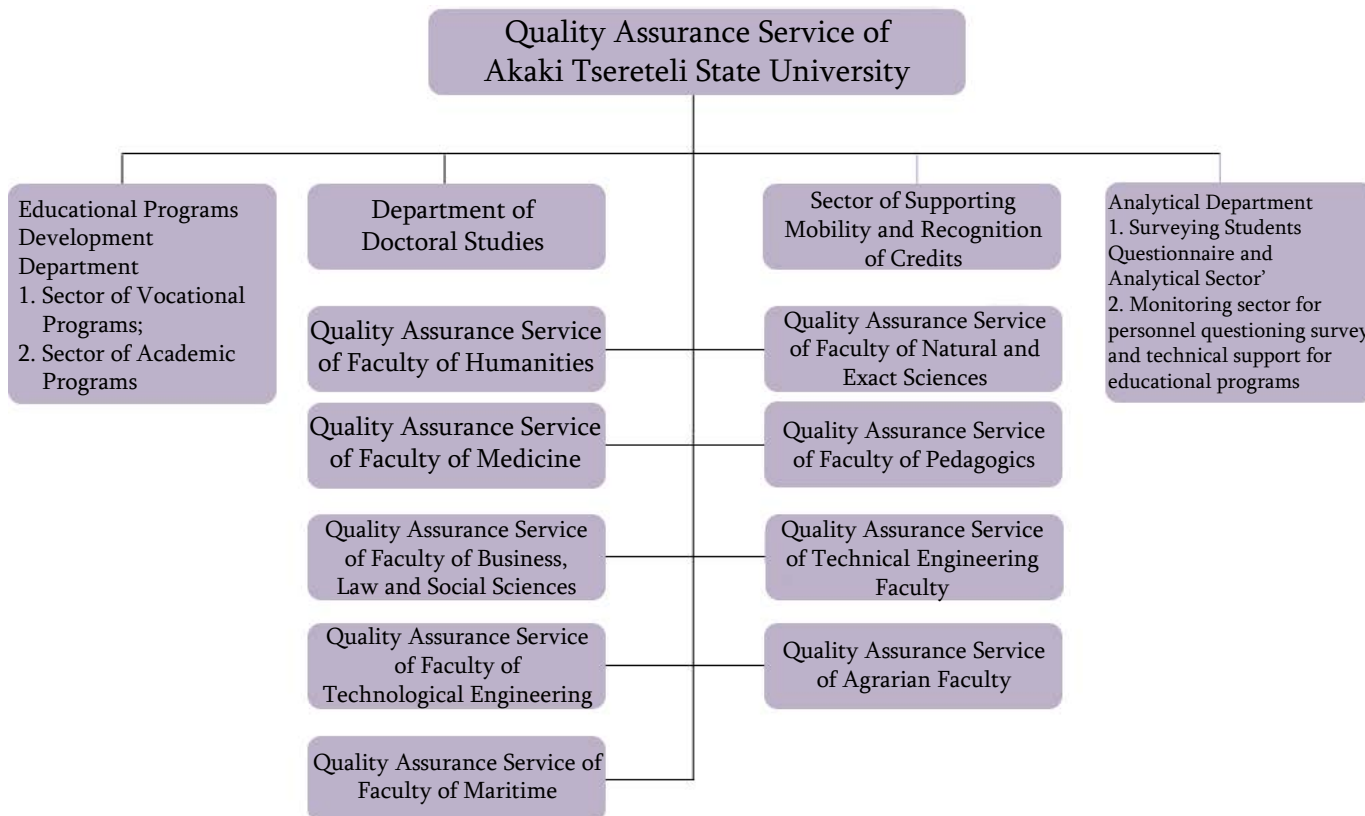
Quality Assurance Service of Akaki Tsereteli State University

Educational Programs Development Department
1. Sector of Vocational Programs;
2. Sector of Academic Programs

Department of Doctoral Studies

Sector of Supporting Mobility and Recognition of Credits

Analytical Department
1. Surveying Students Questionnaire and Analytical Sector'
2. Monitoring sector for personnel questioning survey and technical support for educational programs

Quality Assurance Service of Faculty of Humanities

Quality Assurance Service of Faculty of Natural and Exact Sciences

Quality Assurance Service of Faculty of Medicine

Quality Assurance Service of Faculty of Pedagogics

Quality Assurance Service of Faculty of Business, Law and Social Sciences

Quality Assurance Service of Technical Engineering Faculty

Quality Assurance Service of Faculty of Technological Engineering

Quality Assurance Service of Agrarian Faculty

Quality Assurance Service of Faculty of Maritime